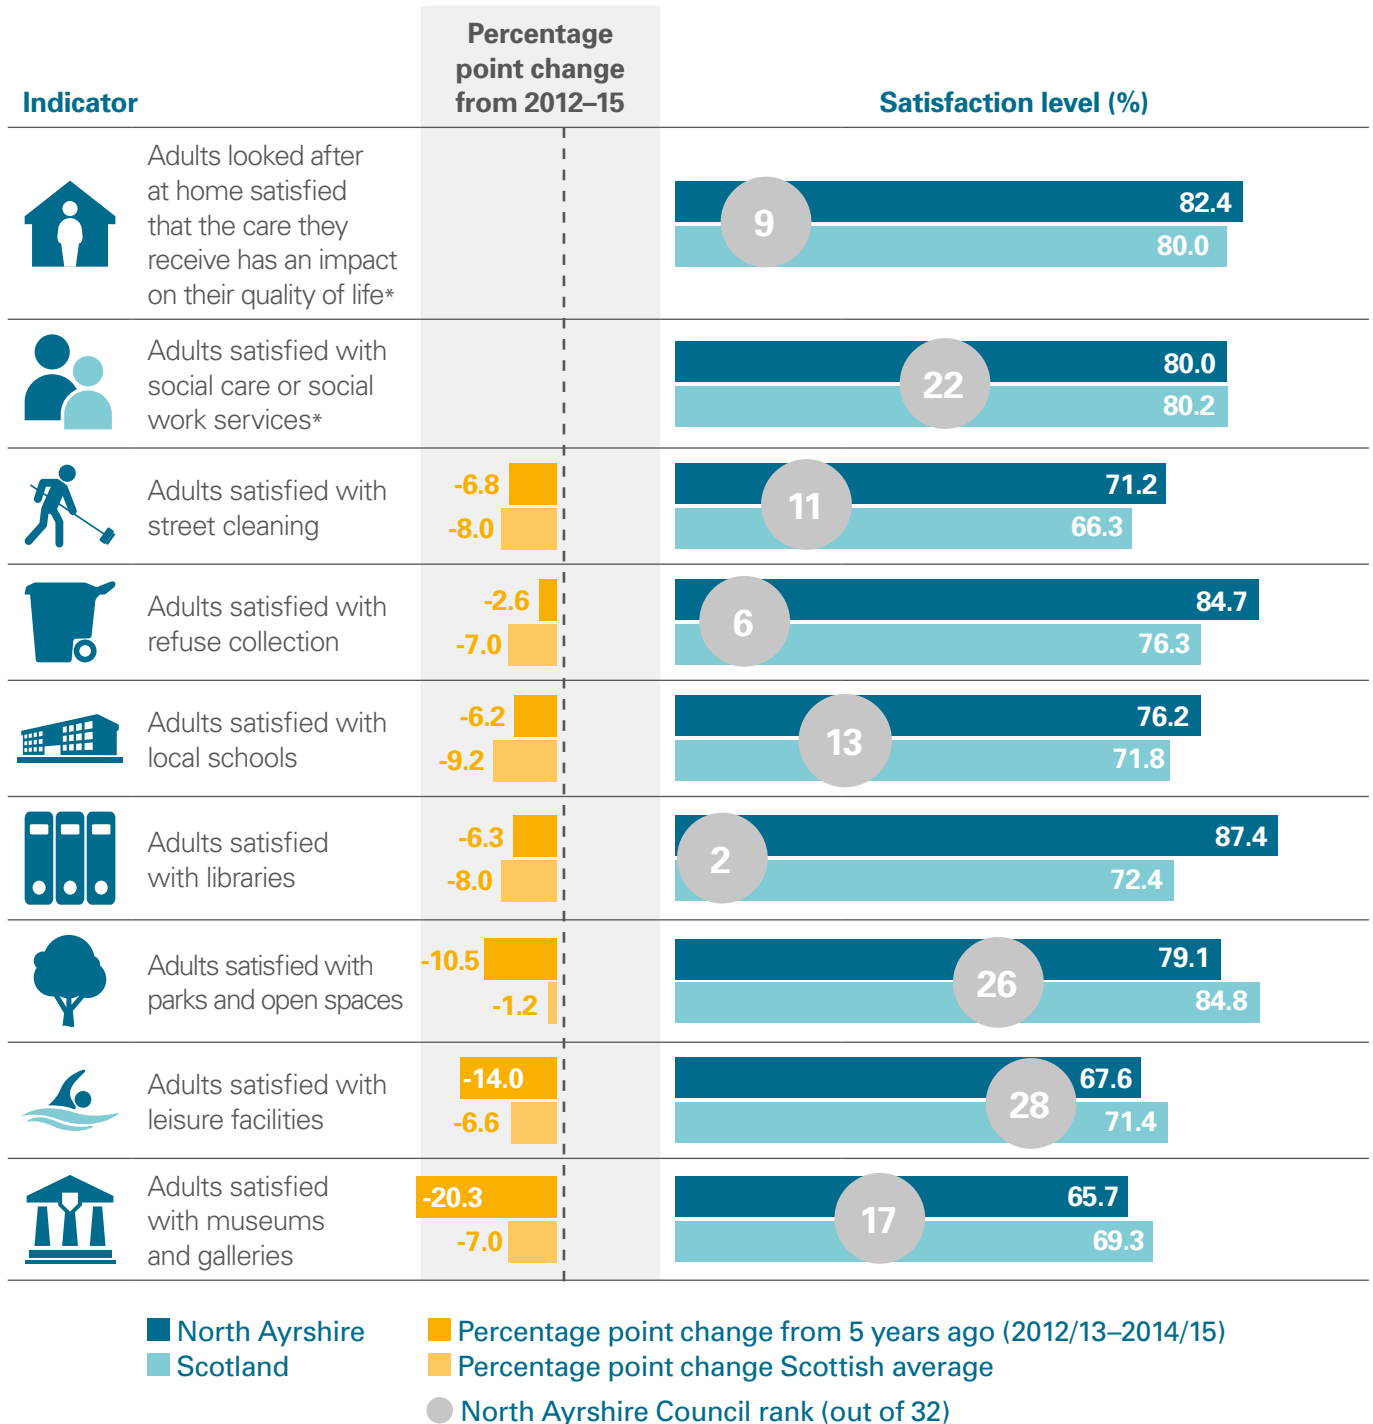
| Indicator | Percentage point change from 2012–15 | Satisfaction level (%) |
|---|---|---|
| Adults looked after at home satisfied that the care they receive has an impact on their quality of life* | | 9 82.4 80.0 |
| Adults satisfied with social care or social work services* | | 22 80.0 80.2 |
| Adults satisfied with street cleaning | -6.8 -8.0 | 11 71.2 66.3 |
| Adults satisfied with refuse collection | -2.6 -7.0 | 6 84.7 76.3 |
| Adults satisfied with local schools | -6.2 -9.2 | 13 76.2 71.8 |
| Adults satisfied with libraries | -6.3 -8.0 | 2 87.4 72.4 |
| Adults satisfied with parks and open spaces | -10.5 -1.2 | 26 79.1 84.8 |
| Adults satisfied with leisure facilities | -14.0 -6.6 | 28 67.6 71.4 |
| Adults satisfied with museums and galleries | -20.3 -7.0 | 17 65.7 69.3 |

North Ayrshire
Scotland
Percentage point change from 5 years ago (2012/13–2014/15)
Percentage point change Scottish average
North Ayrshire Council rank (out of 32)